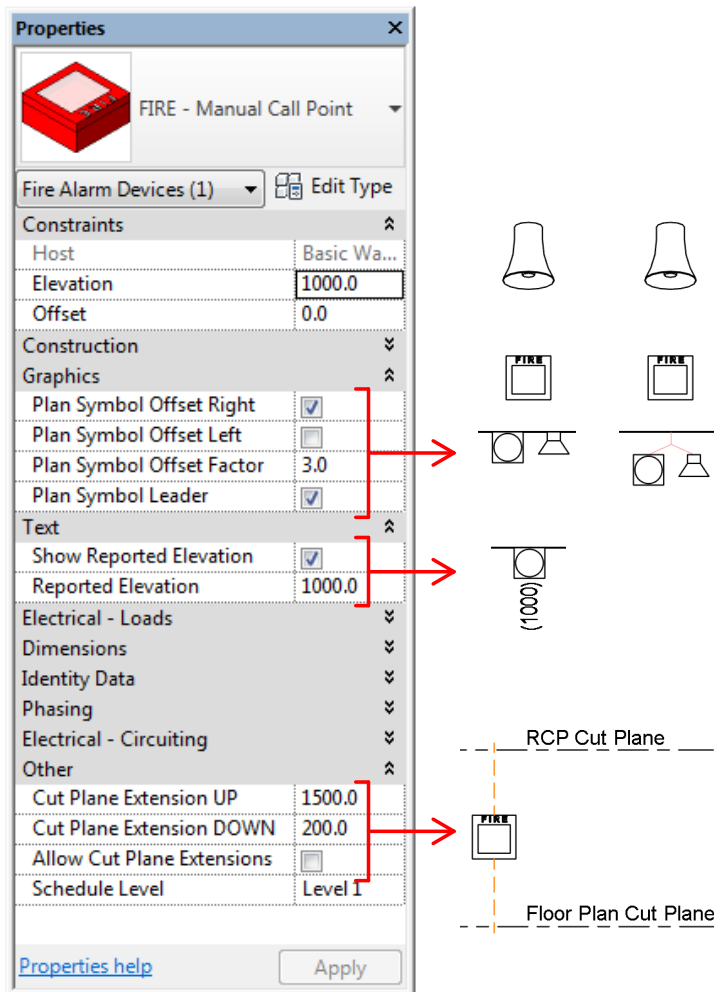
Properties

FIRE - Manual Call Point

Fire Alarm Devices (1)
Edit Type

| | |
|---|---|
| Constraints | |
| Host | Basic Wa... |
| Elevation | 1000.0 |
| Offset | 0.0 |
| Construction | |
| Graphics | |
| Plan Symbol Offset Right | ☑ |
| Plan Symbol Offset Left | ☐ |
| Plan Symbol Offset Factor | 3.0 |
| Plan Symbol Leader | ☑ |
| Text | |
| Show Reported Elevation | ☑ |
| Reported Elevation | 1000.0 |
| Electrical - Loads | |
| Dimensions | |
| Identity Data | |
| Phasing | |
| Electrical - Circuiting | |
| Other | |
| Cut Plane Extension UP | 1500.0 |
| Cut Plane Extension DOWN | 200.0 |
| Allow Cut Plane Extensions | ☐ |
| Schedule Level | Level 1 |

Properties help
Apply

FIRE
FIRE
(1000)
RCP Cut Plane
FIRE
Floor Plan Cut Plane